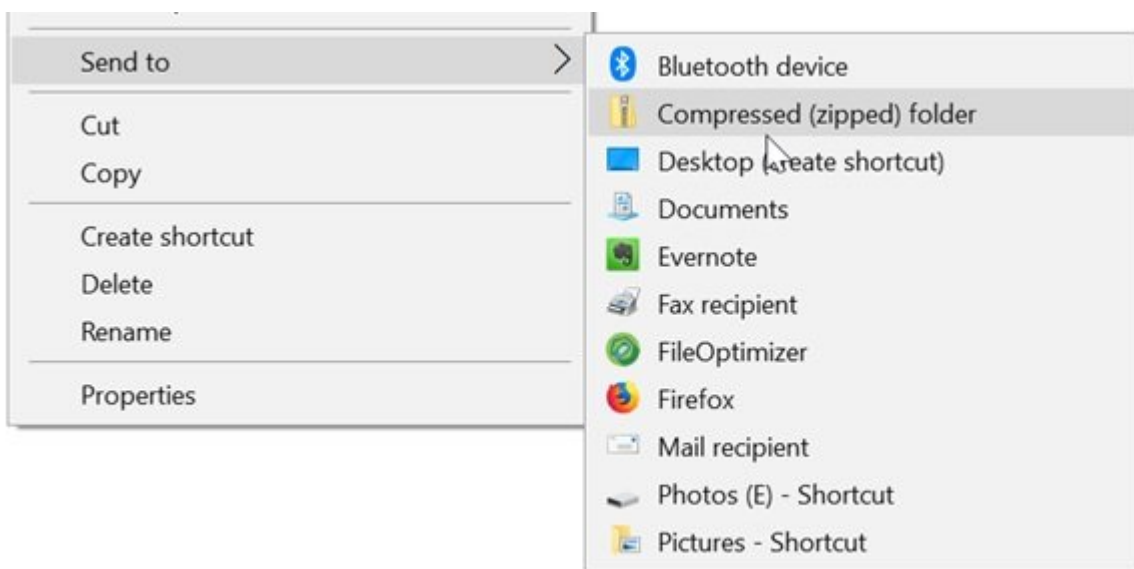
Send to

Cut
Copy

Create shortcut
Delete
Rename

Properties

Bluetooth device
Compressed (zipped) folder
Desktop (create shortcut)
Documents
Evernote
Fax recipient
FileOptimizer
Firefox
Mail recipient
Photos (E) - Shortcut
Pictures - Shortcut